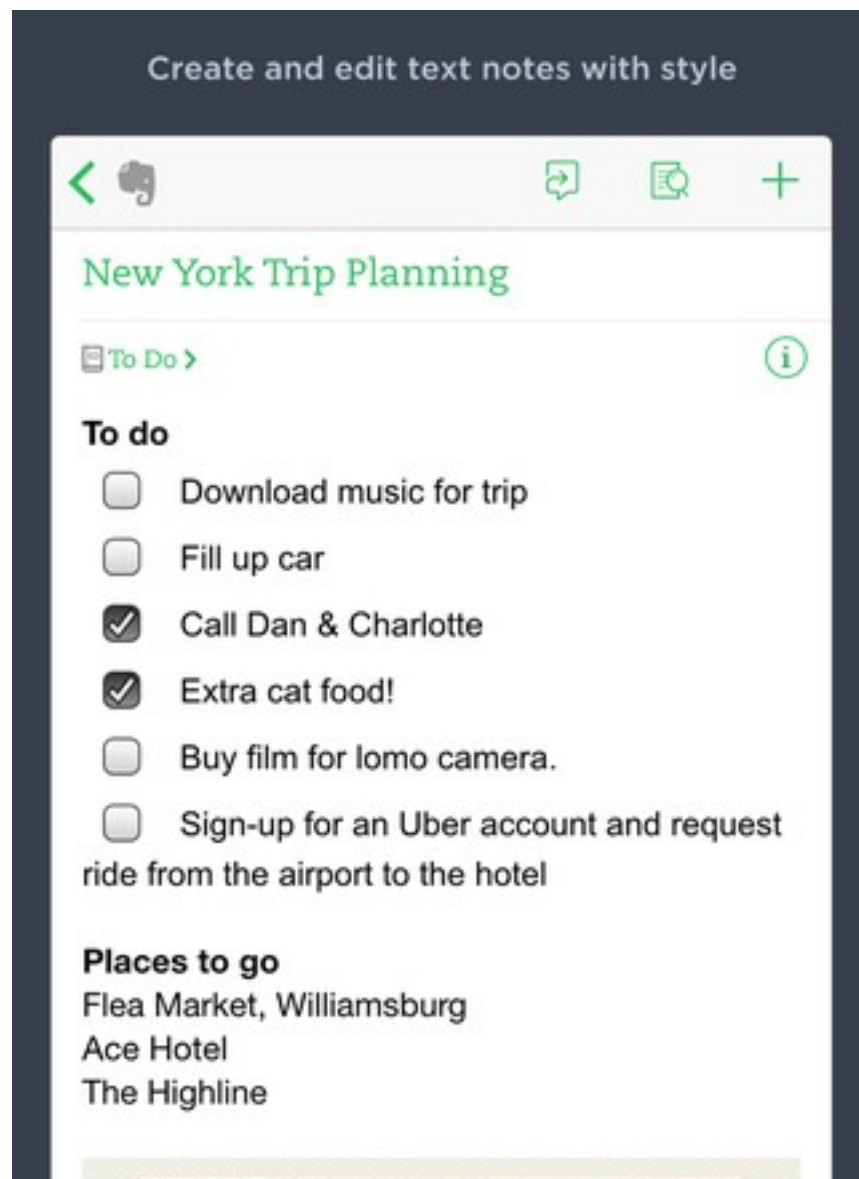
Create and edit text notes with style

New York Trip Planning

To Do >

To do
Download music for trip
Fill up car
Call Dan & Charlotte
Extra cat food!
Buy film for lomo camera.
Sign-up for an Uber account and request ride from the airport to the hotel

Places to go
Flea Market, Williamsburg
Ace Hotel
The Highline